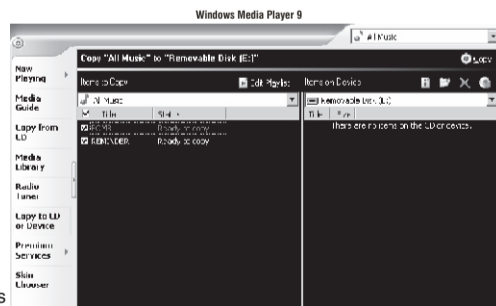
Windows Media Player 9

All Music

Copy "All Music" to "Removable Disk (E:)"

Copy

Now Playing

Media Guide

Copy from CD

Media Library

Radio Tuner

Copy to CD or Device

Premium Services

Skin Chooser

Items to Copy

Edit Playlist

All Music

Title

Status

SOMR

Ready to copy

REMINDER

Ready to copy

Items on Device

Removable Disk (E:)

Title

Size

There are no items on the CD or device.